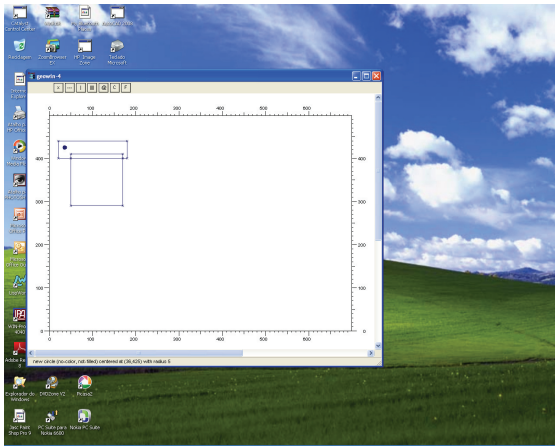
Catalyst Control Center

Reciclagem
ZoomBrowser EX
HP Image Zone
Teclado Microsoft

gxwin-4

x
i

0
100
200
300
400
500
600
700

400
300
200
100
0

400
300
200
100

0
100
200
300
400
500
600
700

new circle (no-color, not-filled) centered at (38,425) with radius 5

Adobe Re

Explorador do Windows
DVDZone V2
Picasa2

Jasc Paint Shop Pro 9
PC Suite para Nokia 6600
Nokia PC Suite